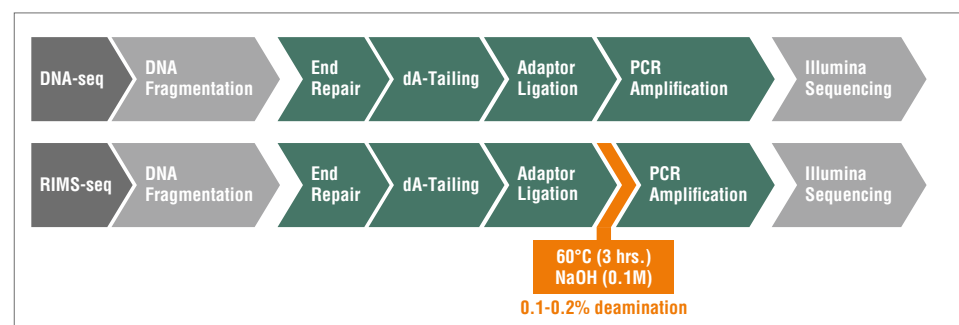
DNA-seq DNA Fragmentation End Repair dA-Tailing Adaptor Ligation PCR Amplification Illumina Sequencing

RIMS-seq DNA Fragmentation End Repair dA-Tailing Adaptor Ligation PCR Amplification Illumina Sequencing

60°C (3 hrs.) NaOH (0.1M)

0.1-0.2% deamination